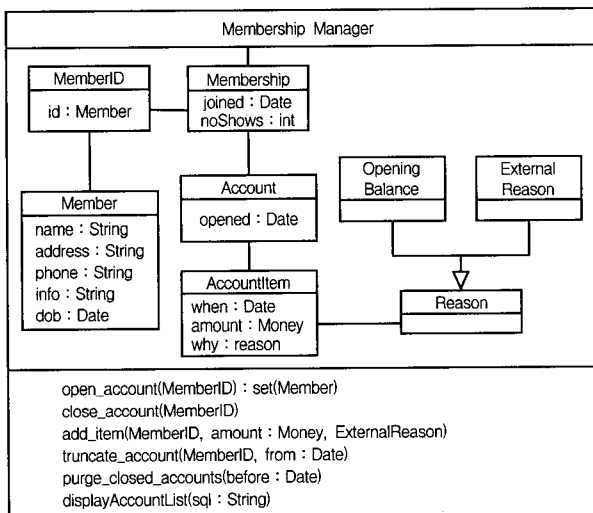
Membership Manager

MemberID

id : Member

Membership

joined : Date
noShows : int

Member

name : String
address : String
phone : String
info : String
dob : Date

Account

opened : Date

Opening Balance

External Reason

AccountItem

when : Date
amount : Money
why : reason

Reason

open_account(MemberID) : set(Member)
close_account(MemberID)
add_item(MemberID, amount : Money, ExternalReason)
truncate_account(MemberID, from : Date)
purge_closed_accounts(before : Date)
displayAccountList(sql : String)